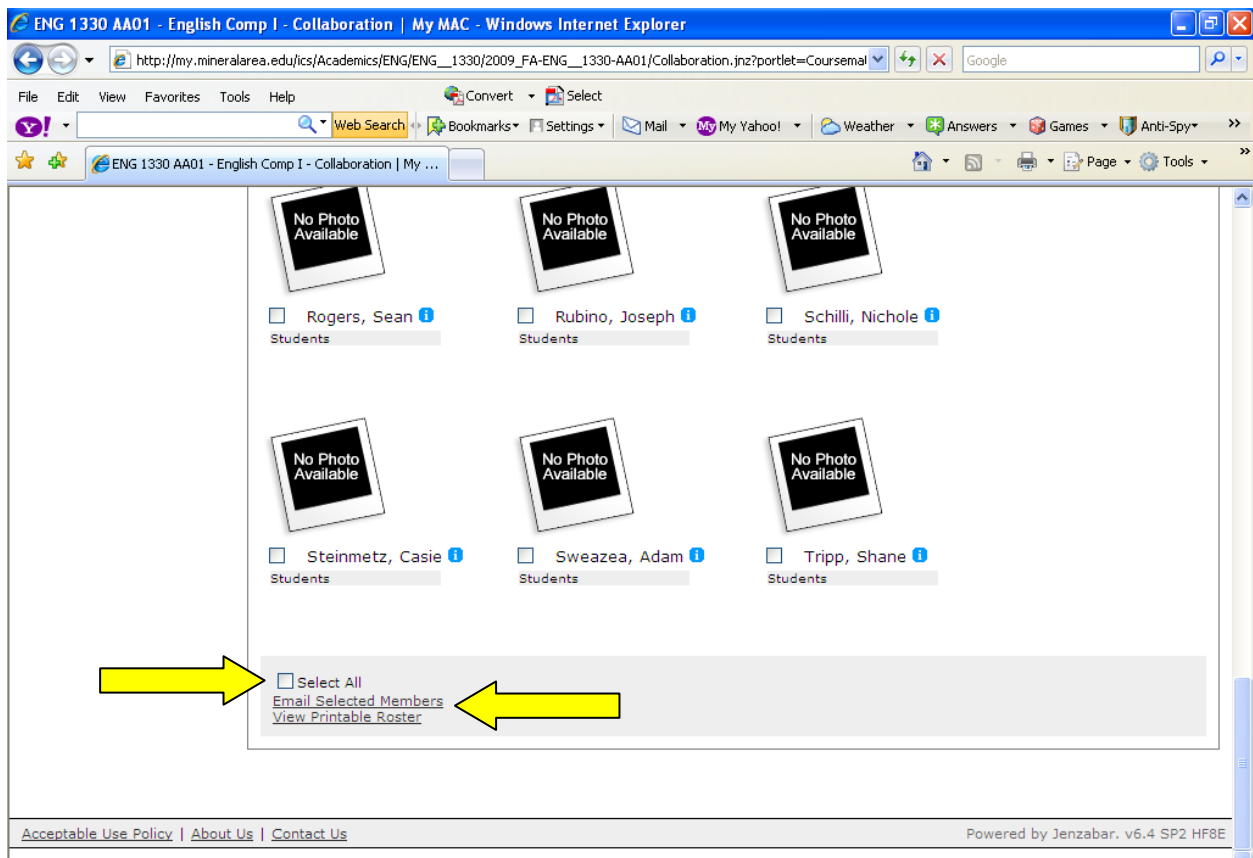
ENG 1330 AA01 - English Comp I - Collaboration | My MAC - Windows Internet Explorer

http://my.mineralarea.edu/ics/Academics/ENG/ENG__1330/2009_FA-ENG__1330-AA01/Collaboration.jnz?portlet=Coursemat

Google

File Edit View Favorites Tools Help

Convert Select

Y! Web Search Bookmarks Settings Mail My Yahoo! Weather Answers Games Anti-Spy

ENG 1330 AA01 - English Comp I - Collaboration | My ...

Page Tools

No Photo Available

Rogers, Sean
Students

No Photo Available

Rubino, Joseph
Students

No Photo Available

Schilli, Nichole
Students

No Photo Available

Steinmetz, Casie
Students

No Photo Available

Sweazea, Adam
Students

No Photo Available

Tripp, Shane
Students

Select All
Email Selected Members
View Printable Roster

Acceptable Use Policy | About Us | Contact Us

Powered by Jenzabar. v6.4 SP2 HF8E